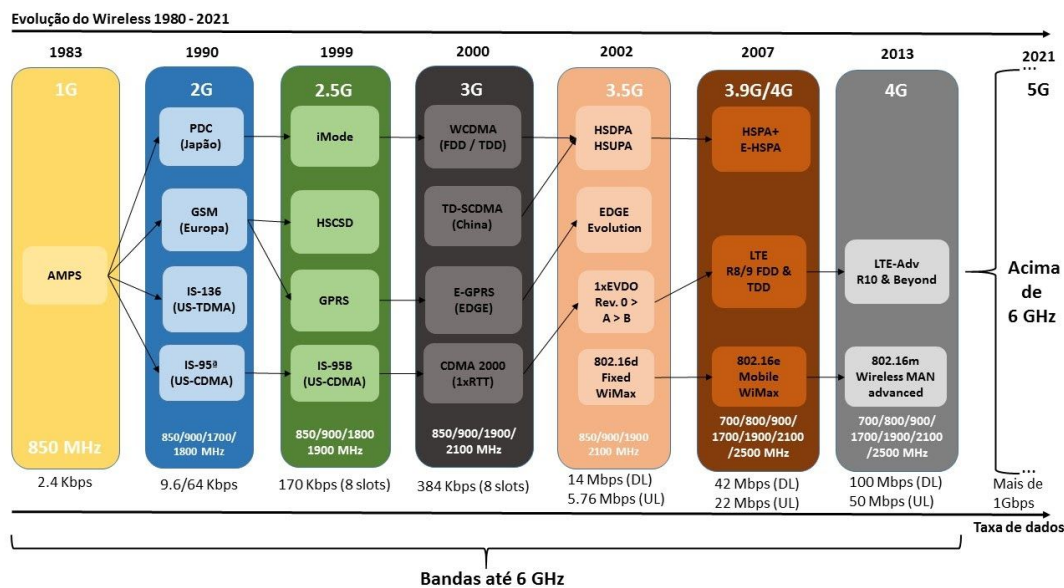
Evolução do Wireless 1980 - 2021

1983
1G
AMPS
850 MHz
2.4 Kbps

1990
2G
PDC (Japão)
GSM (Europa)
IS-136 (US-TDMA)
IS-95ª (US-CDMA)
850/900/1700/ 1800 MHz
9.6/64 Kbps

1999
2.5G
iMode
HSCSD
GPRS
IS-95B (US-CDMA)
850/900/1800 1900 MHz
170 Kbps (8 slots)

2000
3G
WCDMA (FDD / TDD)
TD-SCDMA (China)
E-GPRS (EDGE)
CDMA 2000 (1xRTT)
850/900/1900/ 2100 MHz
384 Kbps (8 slots)

2002
3.5G
HSDPA HSUPA
EDGE Evolution
1xEVDO Rev. 0 > A > B
802.16d Fixed WiMax
850/900/1900 2100 MHz
14 Mbps (DL)
5.76 Mbps (UL)

2007
3.9G/4G
HSPA+ E-HSPA
LTE R8/9 FDD & TDD
802.16e Mobile WiMax
700/800/900/ 1700/1900/2100 /2500 MHz
42 Mbps (DL)
22 Mbps (UL)

2013
4G
LTE-Adv R10 & Beyond
802.16m Wireless MAN advanced
700/800/900/ 1700/1900/2100 /2500 MHz
100 Mbps (DL)
50 Mbps (UL)

2021
...
5G
Acima de 6 GHz
...
Mais de 1Gbps

Taxa de dados

Bandas até 6 GHz